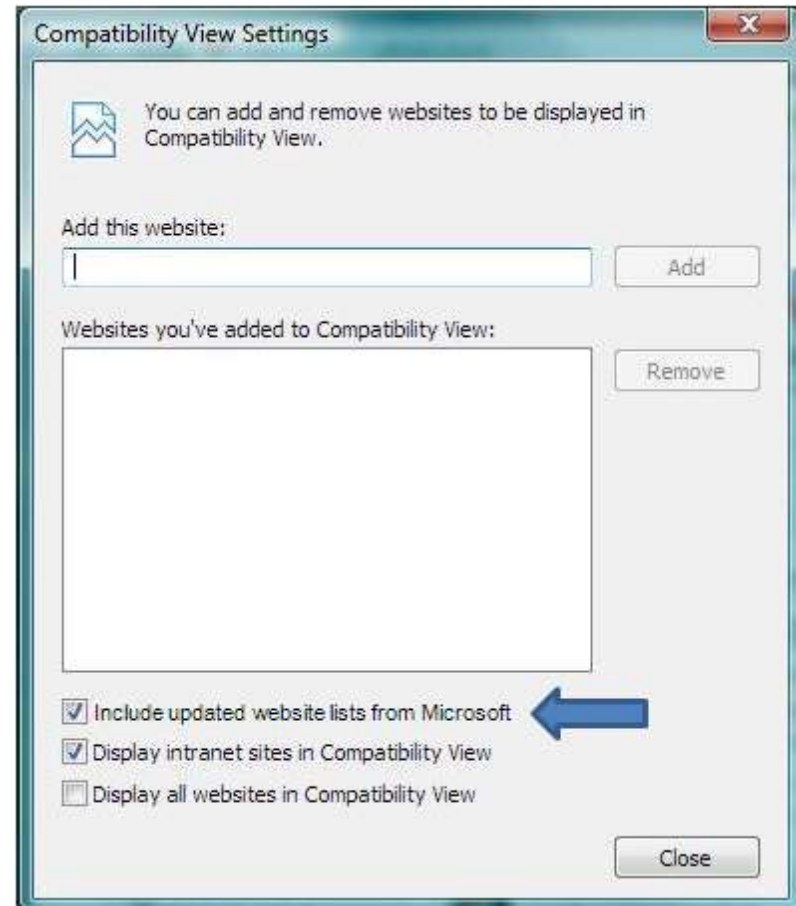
Compatibility View Settings

You can add and remove websites to be displayed in Compatibility View.

Add this website:

Add

Websites you've added to Compatibility View:

Remove

Include updated website lists from Microsoft

Display intranet sites in Compatibility View

Display all websites in Compatibility View

Close